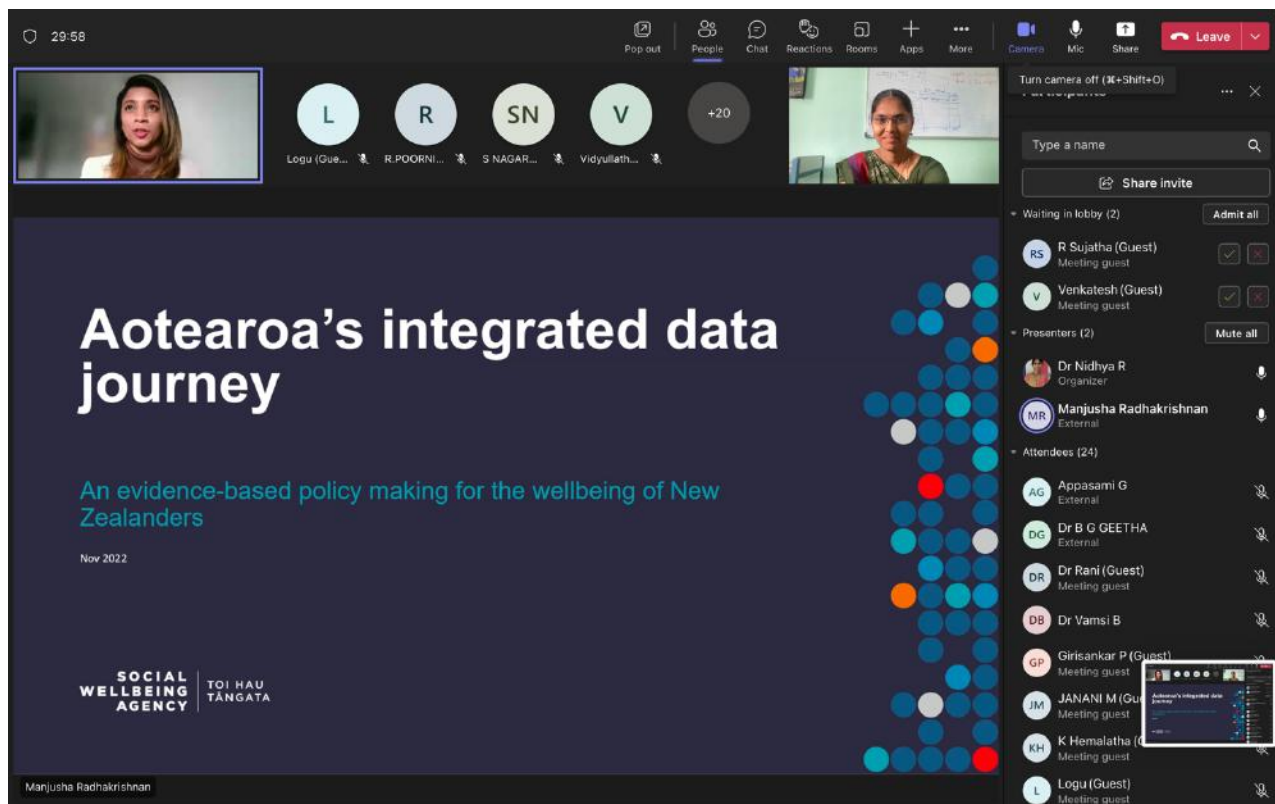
29:58

Pop out People Chat Reactions Rooms Apps More Camera Mic Share Leave

Turn camera off (⌘+Shift+O)

L Logu (Gue... R R.POORNI... SN S NAGAR... V Vidyullath... +20

Type a name

Share invite

Waiting in lobby (2) Admit all

RS R Sujatha (Guest) Meeting guest

V Venkatesh (Guest) Meeting guest

Presenters (2) Mute all

Dr Nidhya R Organizer

MR Manjusha Radhakrishnan External

Attendees (24)

AG Appasami G External

DG Dr B G GEETHA External

DR Dr Rani (Guest) Meeting guest

DB Dr Vamsi B

GP Girisankar P (Guest) Meeting guest

JM JANANI M (Gu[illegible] Meeting guest

KH K Hemalatha ([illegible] Meeting guest

L Logu (Guest) Meeting guest

Aotearoa's integrated data journey

An evidence-based policy making for the wellbeing of New Zealanders

Nov 2022

SOCIAL WELLBEING AGENCY | TOI HAU TĀNGATA

Manjusha Radhakrishnan